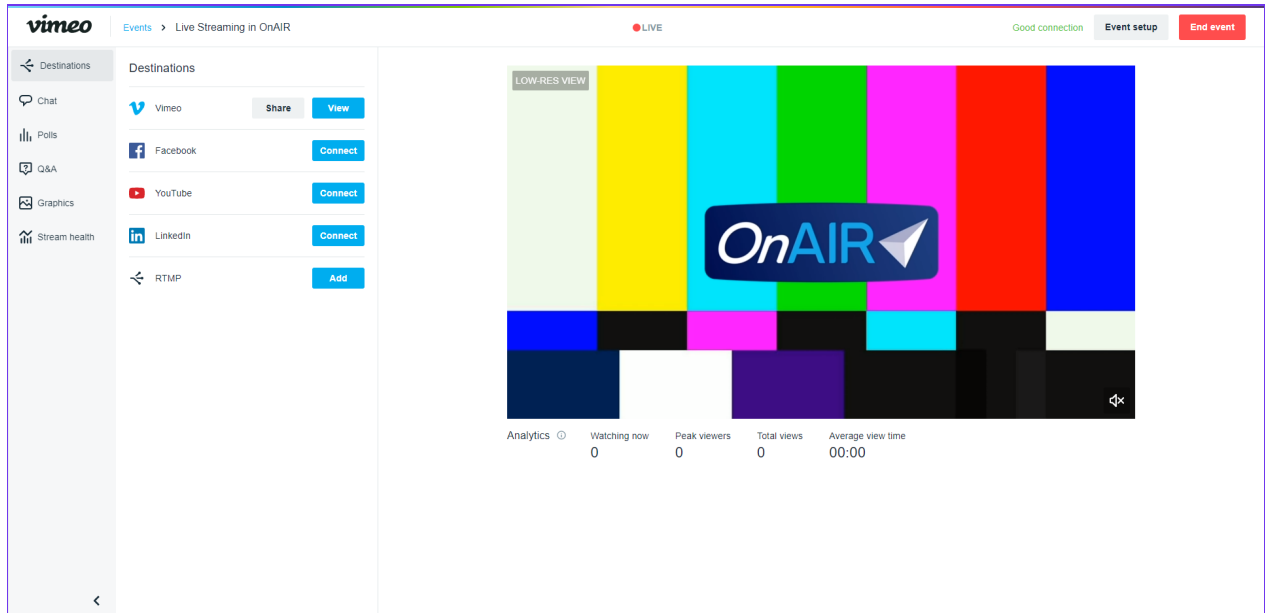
vimeo

Events > Live Streaming in OnAIR

LIVE

Good connection

Event setup

End event

Destinations

Chat

Polls

Q&A

Graphics

Stream health

Destinations

Vimeo Share View

Facebook Connect

YouTube Connect

LinkedIn Connect

RTMP Add

LOW-RES VIEW

OnAIR

Analytics

Watching now
0

Peak viewers
0

Total views
0

Average view time
00:00